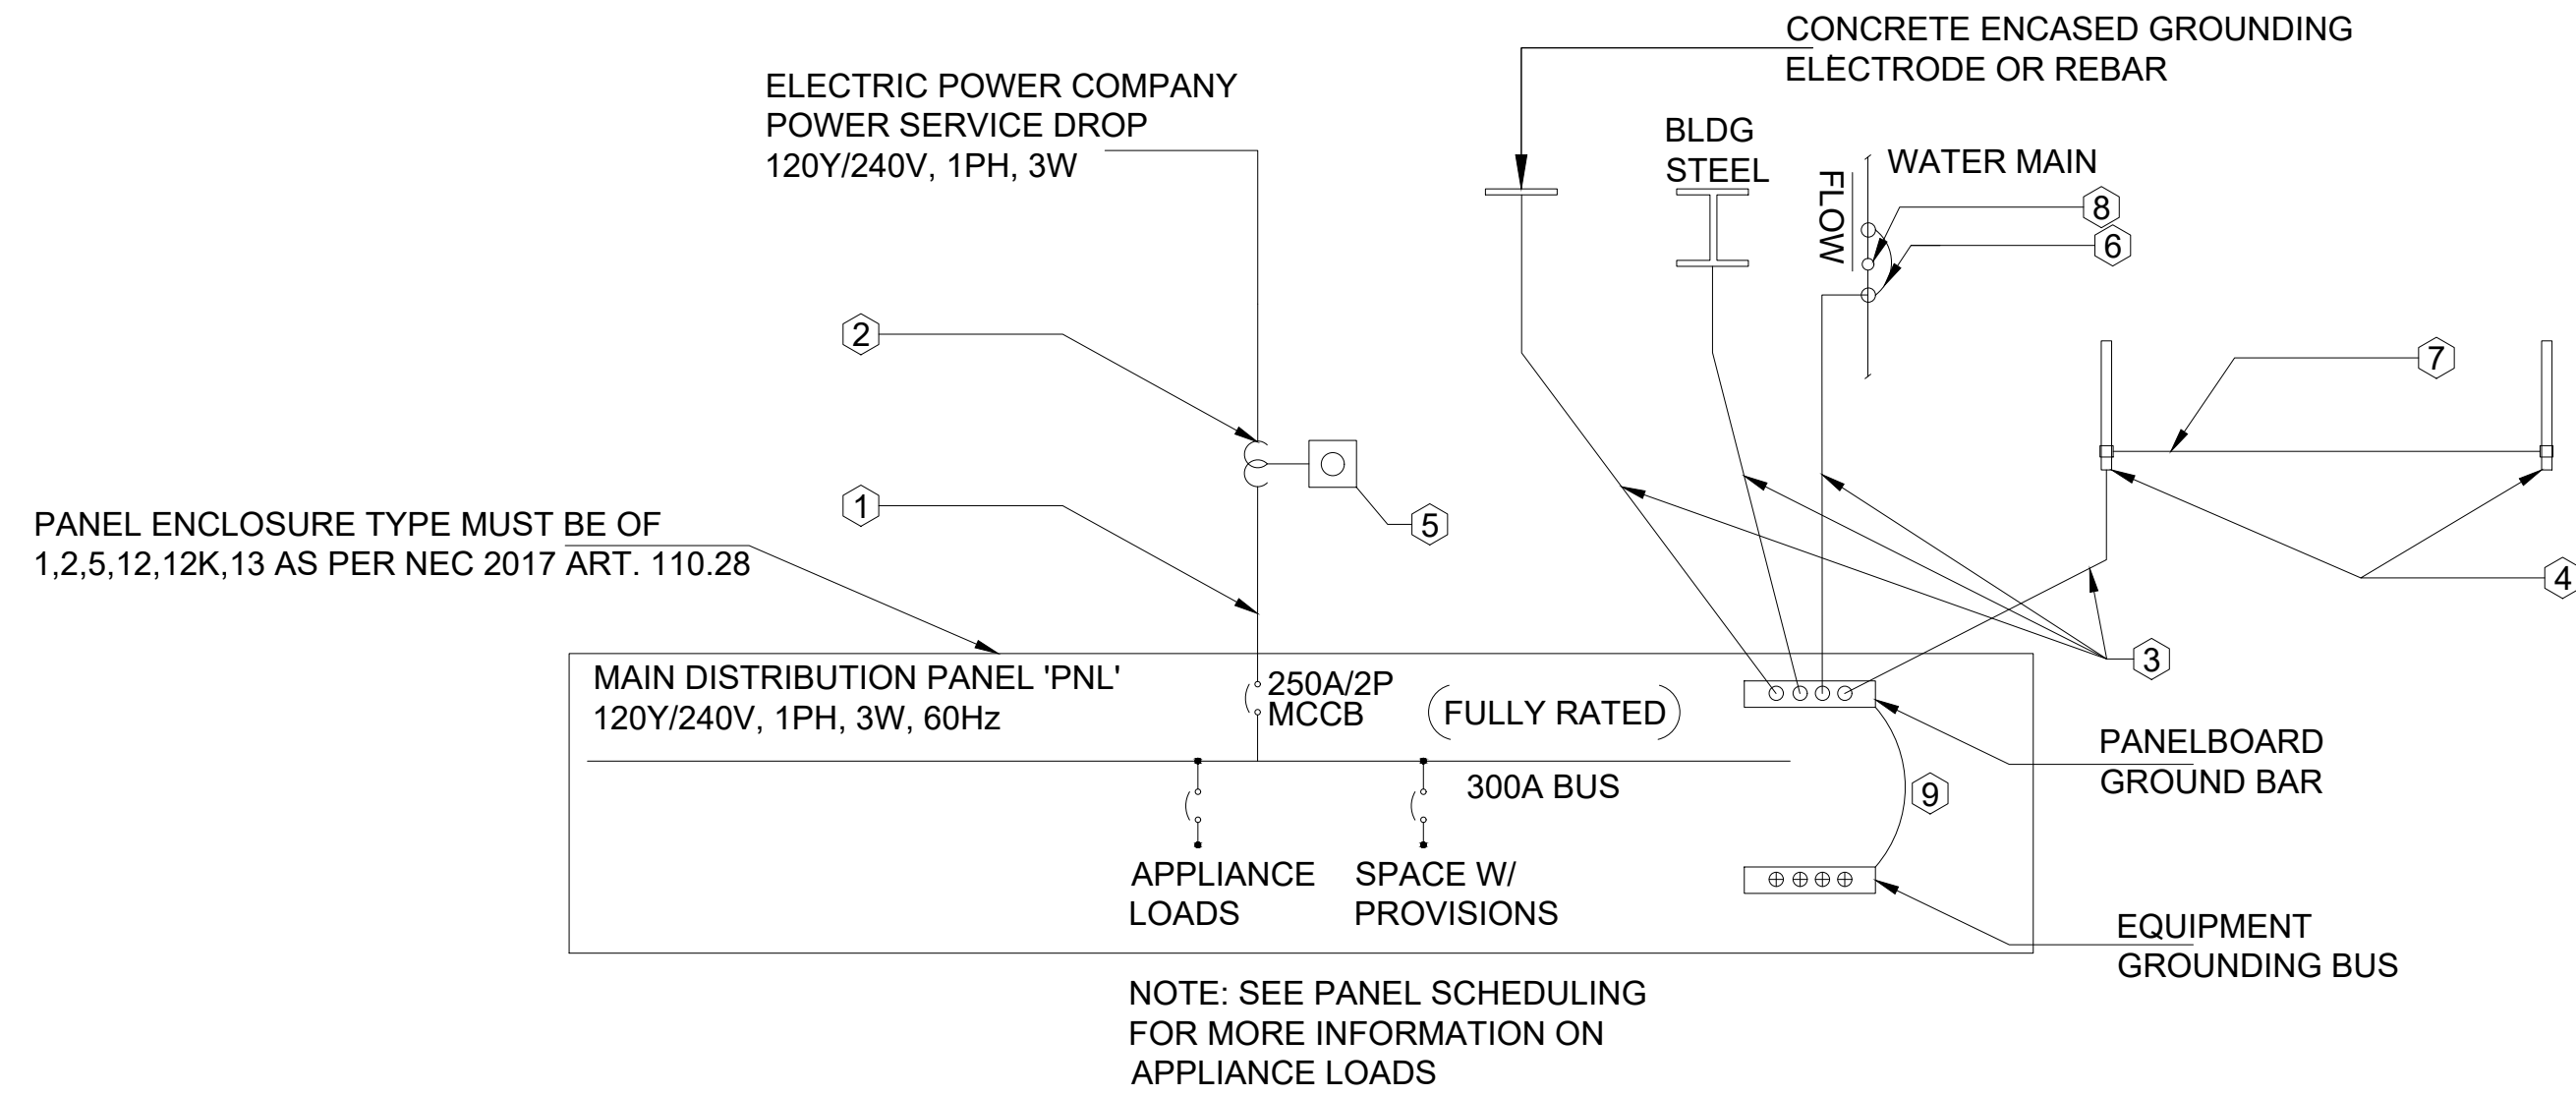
CONCRETE ENCASED GROUNDING ELECTRODE OR REBAR

ELECTRIC POWER COMPANY POWER SERVICE DROP 120Y/240V, 1PH, 3W

BLDG STEEL

FLOW

WATER MAIN

8

6

2

7

5

1

PANEL ENCLOSURE TYPE MUST BE OF 1,2,5,12,12K,13 AS PER NEC 2017 ART. 110.28

4

3

MAIN DISTRIBUTION PANEL 'PNL' 120Y/240V, 1PH, 3W, 60Hz

250A/2P MCCB

FULLY RATED

PANELBOARD GROUND BAR

300A BUS

9

APPLIANCE LOADS

SPACE W/ PROVISIONS

EQUIPMENT GROUNDING BUS

NOTE: SEE PANEL SCHEDULING FOR MORE INFORMATION ON APPLIANCE LOADS